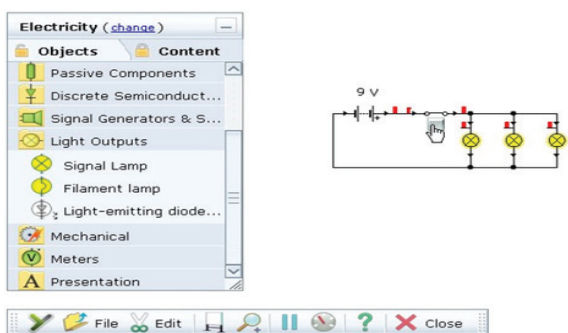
Electricity (change)

Objects | Content

Passive Components

Discrete Semiconduct...

Signal Generators & S...

Light Outputs

Signal Lamp

Filament lamp

Light-emitting diode...

Mechanical

Meters

Presentation

9 V

File Edit Close